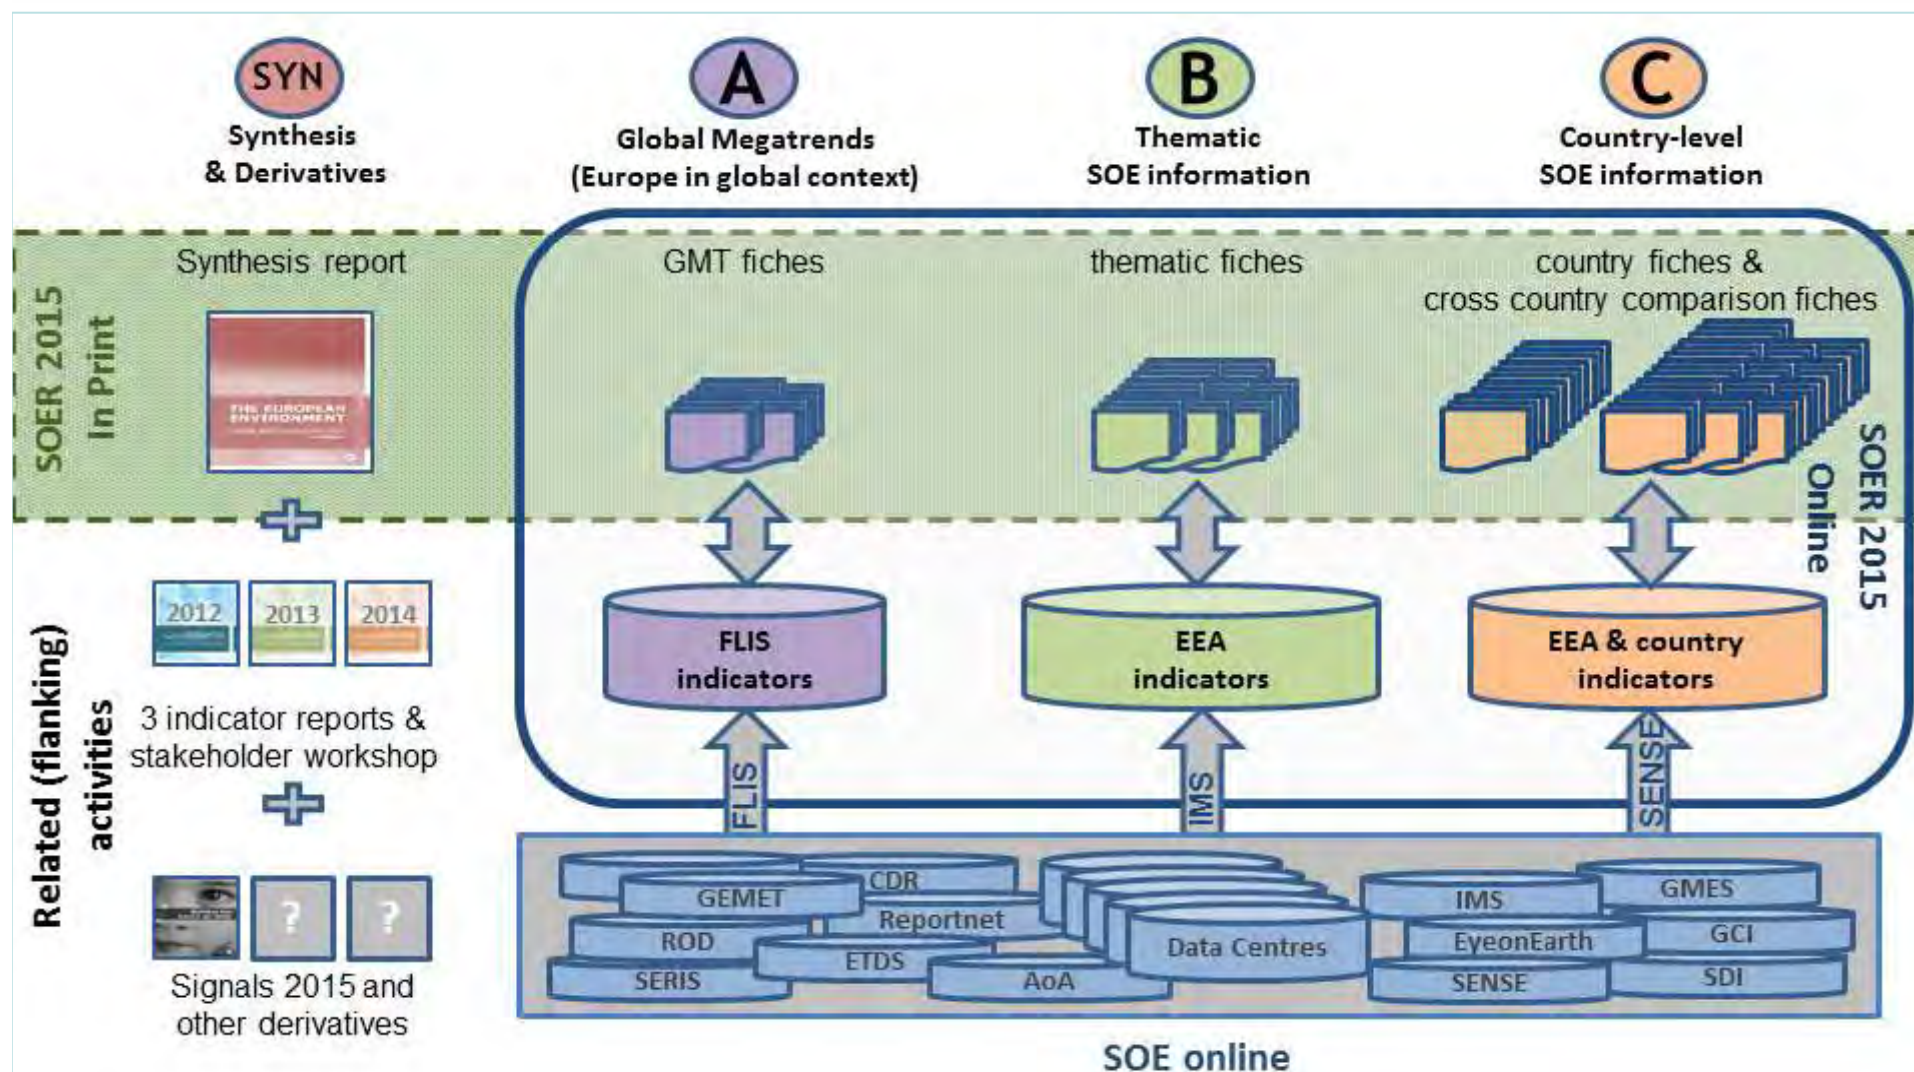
SYN
Synthesis & Derivatives

A
Global Megatrends (Europe in global context)

B
Thematic SOE information

C
Country-level SOE information

SOER 2015 In Print

Synthesis report

THE EUROPEAN ENVIRONMENT

GMT fiches

thematic fiches

country fiches & cross country comparison fiches

SOER 2015 Online

FLIS indicators

EEA indicators

EEA & country indicators

Related (flanking) activities

2012 2013 2014

3 indicator reports & stakeholder workshop

? ?

Signals 2015 and other derivatives

FLIS

IMS

SENSE

GEMET
CDR
Reportnet
ROD
ETDS
SERIS
AoA
Data Centres
IMS
GMES
EyeonEarth
GCI
SENSE
SDI

SOE online